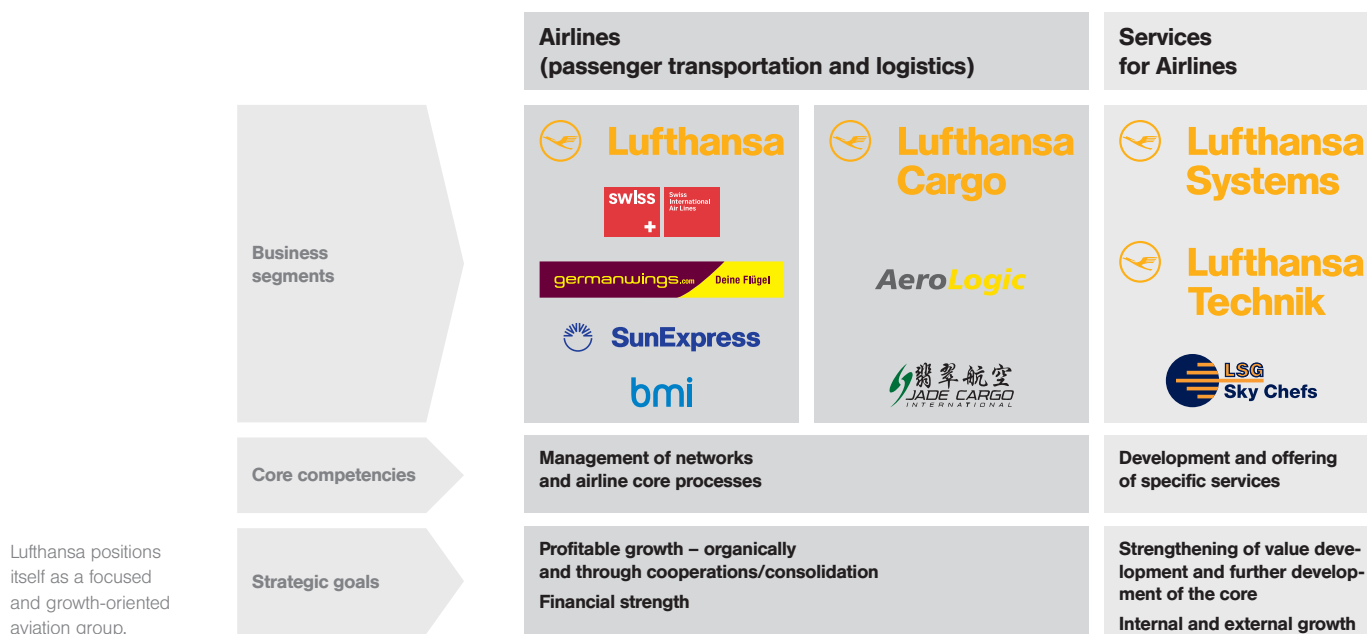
Airlines
(passenger transportation and logistics)

Services for Airlines

Business segments

Lufthansa

swiss

Swiss International Air Lines

germanwings.com Deine Flügel

SunExpress

bmi

Lufthansa Cargo

AeroLogic

翡翠航空 JADE CARGO INTERNATIONAL

Lufthansa Systems

Lufthansa Technik

LSG Sky Chefs

Core competencies

Management of networks and airline core processes

Development and offering of specific services

Lufthansa positions itself as a focused and growth-oriented aviation group.

Strategic goals

Profitable growth – organically and through cooperations/consolidation

Financial strength

Strengthening of value development and further development of the core

Internal and external growth